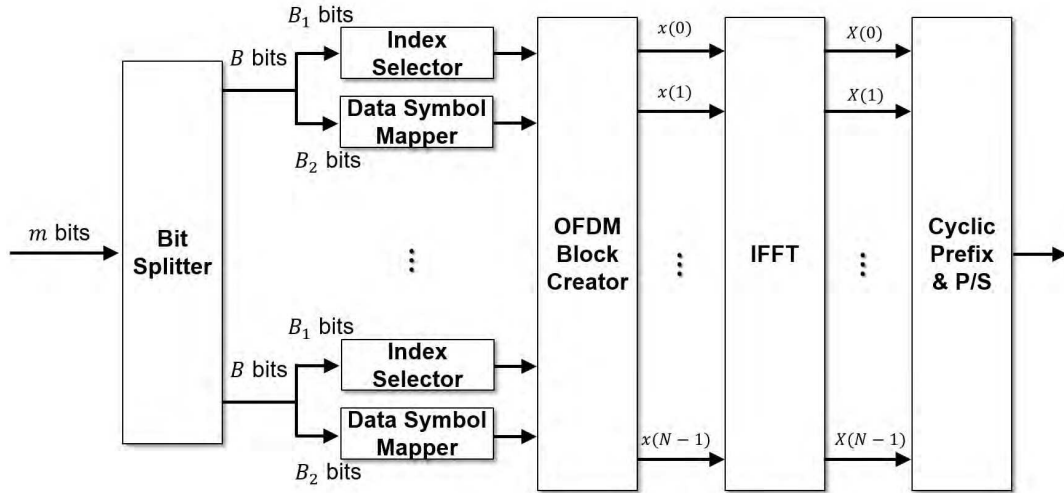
$m$ bits

Bit Splitter

$B_1$ bits

$B$ bits

Index Selector

Data Symbol Mapper

$B_2$ bits

⋮

$B_1$ bits

$B$ bits

Index Selector

Data Symbol Mapper

$B_2$ bits

OFDM Block Creator

$x(0)$

$x(1)$

⋮

$x(N-1)$

IFFT

$X(0)$

$X(1)$

⋮

$X(N-1)$

Cyclic Prefix & P/S